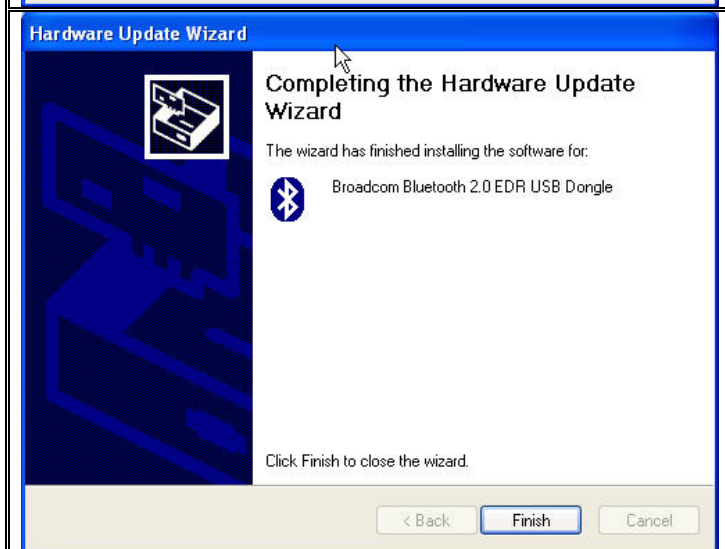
Hardware Update Wizard

Completing the Hardware Update Wizard

The wizard has finished installing the software for:

Broadcom Bluetooth 2.0 EDR USB Dongle

Click Finish to close the wizard.

< Back
Finish
Cancel